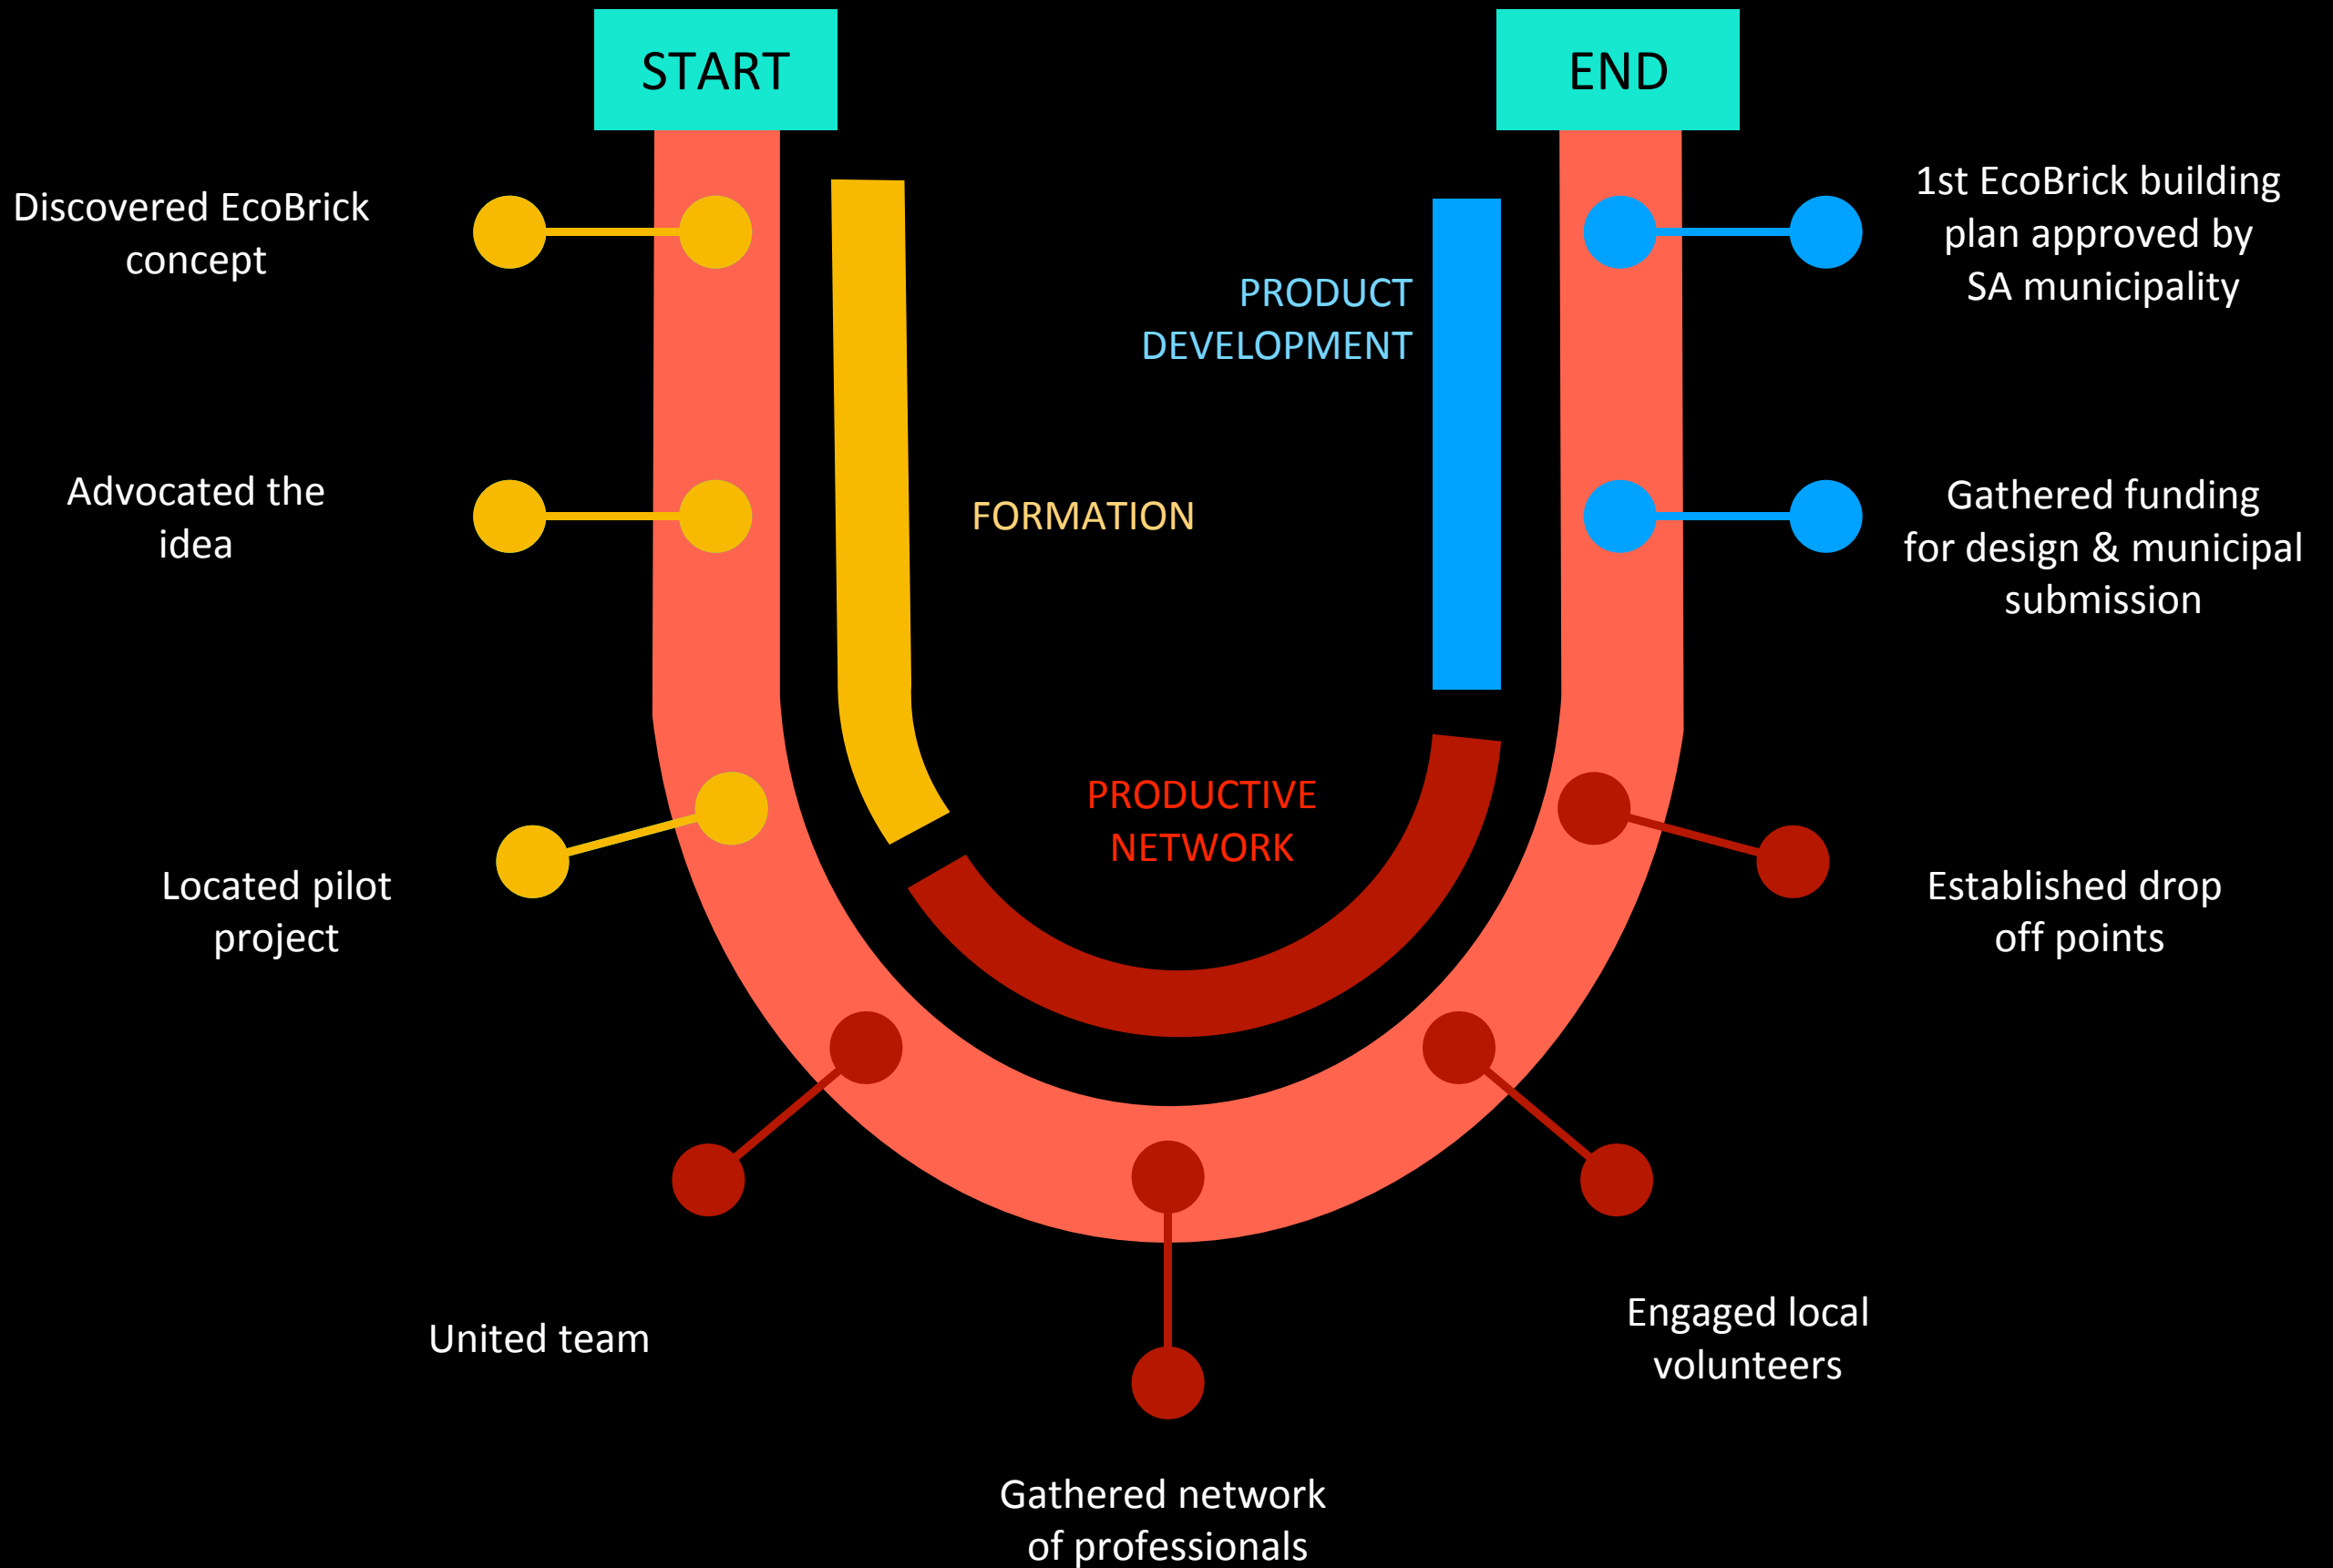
START

END

Discovered EcoBrick concept

Advocated the idea

Located pilot project

FORMATION

PRODUCT DEVELOPMENT

1st EcoBrick building plan approved by SA municipality

Gathered funding for design & municipal submission

PRODUCTIVE NETWORK

Established drop off points

United team

Engaged local volunteers

Gathered network of professionals